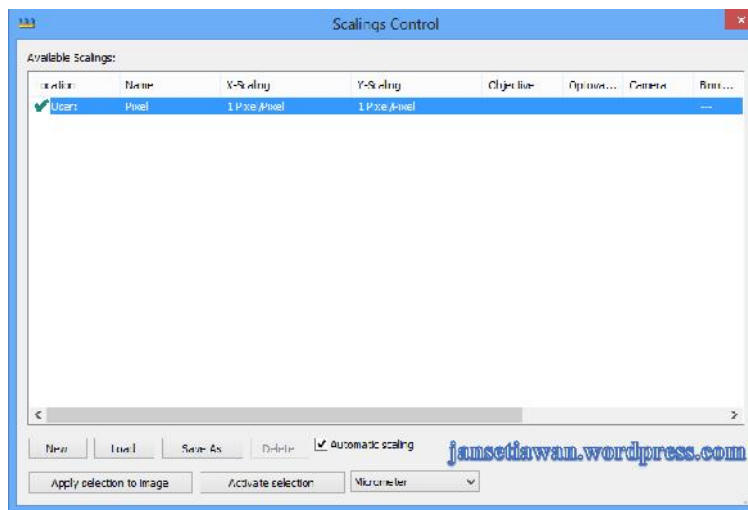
Scalings Control

Available Scalings:

| ocation | Name | X-Scaling | Y-Scaling | Objective | Optova... | Camera | Bin... |
|---|---|---|---|---|---|---|---|
| User | Pixel | 1 Pixel/Pixel | 1 Pixel/Pixel | | | | --- |

New | Load | Save As | Delete | Automatic scaling

jansetiawan.wordpress.com

Apply selection to image | Activate selection | Micrometer